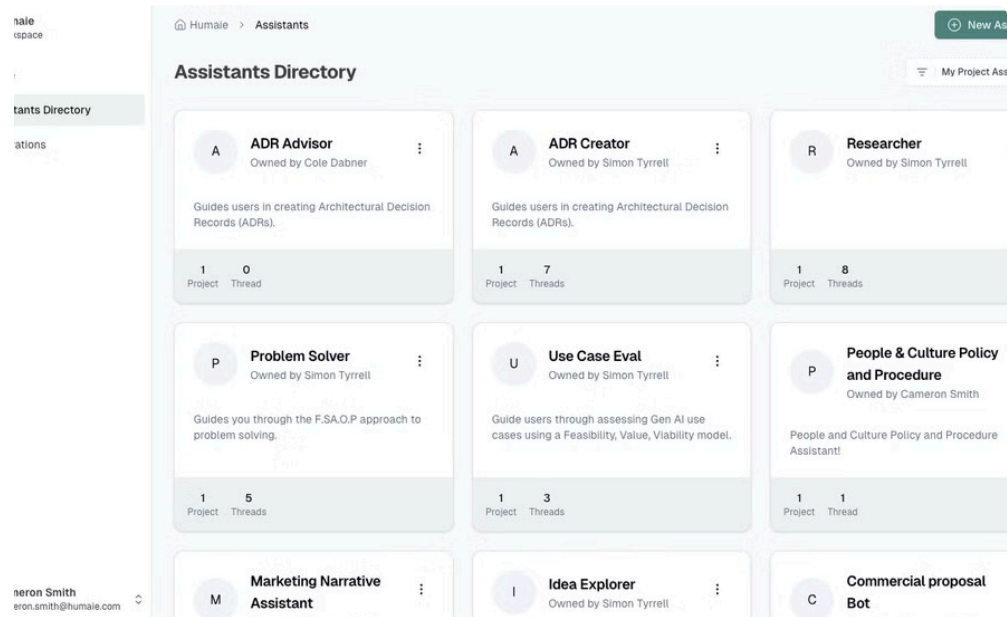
maie
kspace

tants Directory

ations

neron Smith
eron.smith@humaie.com

Humaie > Assistants

New As

Assistants Directory

My Project Ass

A
ADR Advisor
Owned by Cole Dabner

Guides users in creating Architectural Decision Records (ADRs).

1 Project
0 Thread

A
ADR Creator
Owned by Simon Tyrrell

Guides users in creating Architectural Decision Records (ADRs).

1 Project
7 Threads

R
Researcher
Owned by Simon Tyrrell

1 Project
8 Threads

P
Problem Solver
Owned by Simon Tyrrell

Guides you through the F.SA.O.P approach to problem solving.

1 Project
5 Threads

U
Use Case Eval
Owned by Simon Tyrrell

Guide users through assessing Gen AI use cases using a Feasibility, Value, Viability model.

1 Project
3 Threads

P
People & Culture Policy and Procedure
Owned by Cameron Smith

People and Culture Policy and Procedure Assistant!

1 Project
1 Thread

M
Marketing Narrative Assistant

I
Idea Explorer
Owned by Simon Tyrrell

C
Commercial proposal Bot